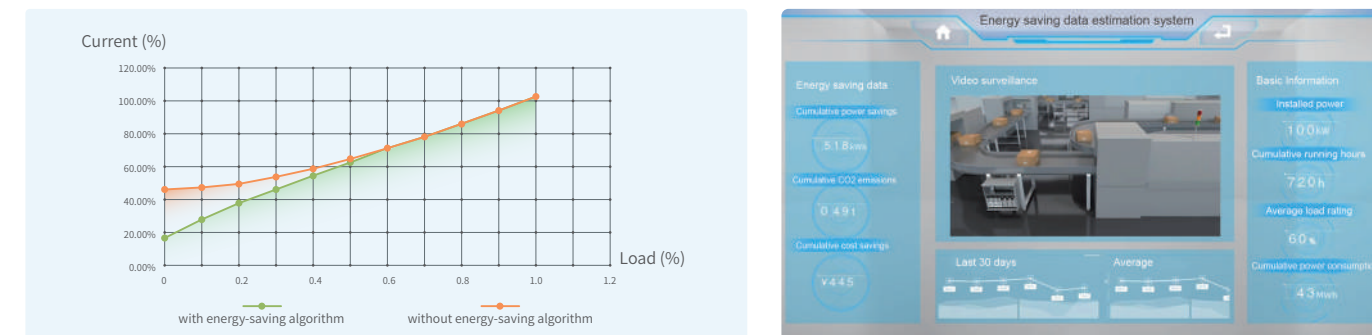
Current (%)

120.00%
100.00%
80.00%
60.00%
40.00%
20.00%
0.00%

0
0.2
0.4
0.6
0.8
1.0
1.2

Load (%)

with energy-saving algorithm
without energy-saving algorithm

Energy saving data estimation system

Energy saving data
Cumulative power savings
518kWh
Cumulative CO2 emissions
0.49t
Cumulative cost savings
¥445

Video surveillance

Last 30 days
Average

Basic Information
Installed power
100kW
Cumulative running hours
720h
Average load rating
60%
Cumulative power consumpti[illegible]
43MWh